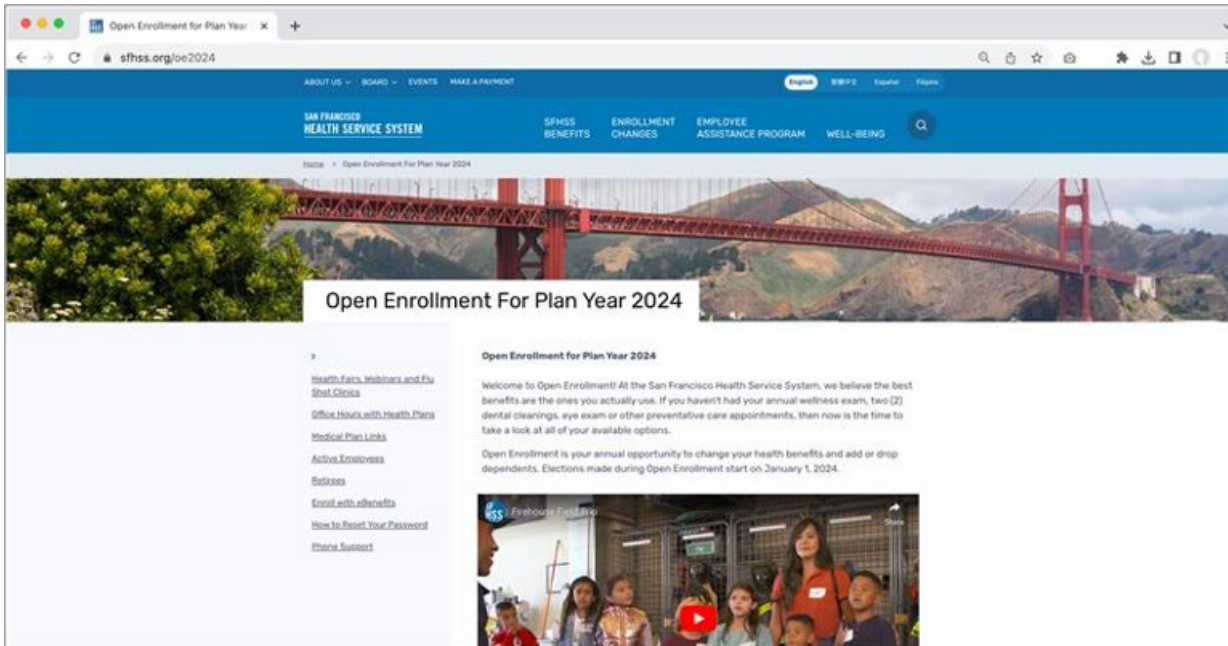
Open Enrollment for Plan Year ×
+
sfhss.org/oe2024

ABOUT US ⌄ BOARD ⌄ EVENTS MAKE A PAYMENT

English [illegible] Español Filipino

SAN FRANCISCO HEALTH SERVICE SYSTEM

SFHSS BENEFITS
ENROLLMENT CHANGES
EMPLOYEE ASSISTANCE PROGRAM
WELL-BEING

Home > Open Enrollment For Plan Year 2024

Open Enrollment For Plan Year 2024

>

Health Fairs, Webinars and Flu Shot Clinics
Office Hours with Health Plans
Medical Plan Links
Active Employees
Retirees
Enroll with eBenefits
How to Reset Your Password
Phone Support

Open Enrollment for Plan Year 2024

Welcome to Open Enrollment! At the San Francisco Health Service System, we believe the best benefits are the ones you actually use. If you haven't had your annual wellness exam, two (2) dental cleanings, eye exam or other preventative care appointments, then now is the time to take a look at all of your available options.

Open Enrollment is your annual opportunity to change your health benefits and add or drop dependents. Elections made during Open Enrollment start on January 1, 2024.

SFHSS Firehouse Field Trip
Share